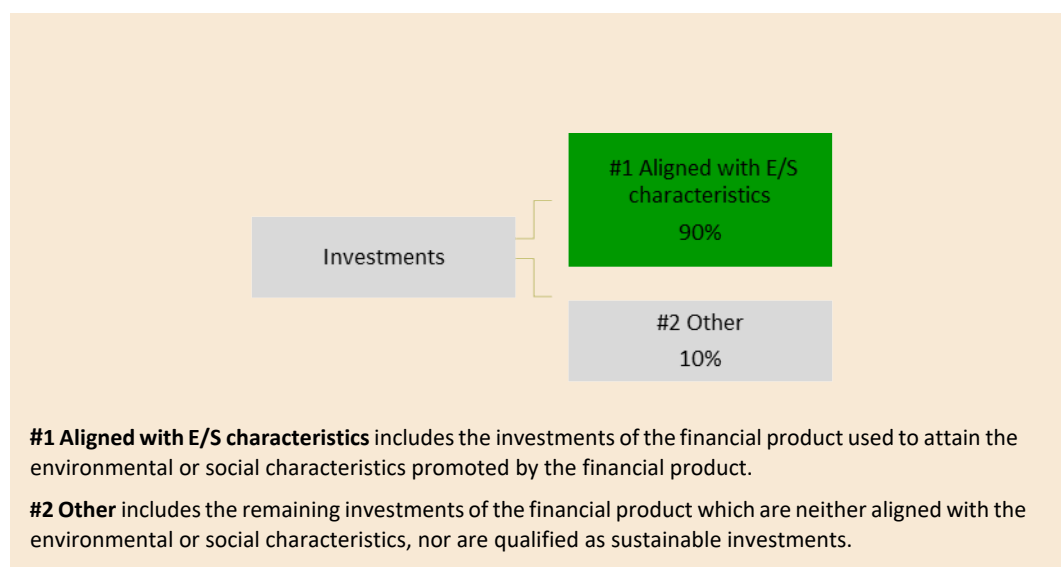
#1 Aligned with E/S characteristics
90%

Investments

#2 Other
10%

**#1 Aligned with E/S characteristics** includes the investments of the financial product used to attain the environmental or social characteristics promoted by the financial product.

**#2 Other** includes the remaining investments of the financial product which are neither aligned with the environmental or social characteristics, nor are qualified as sustainable investments.